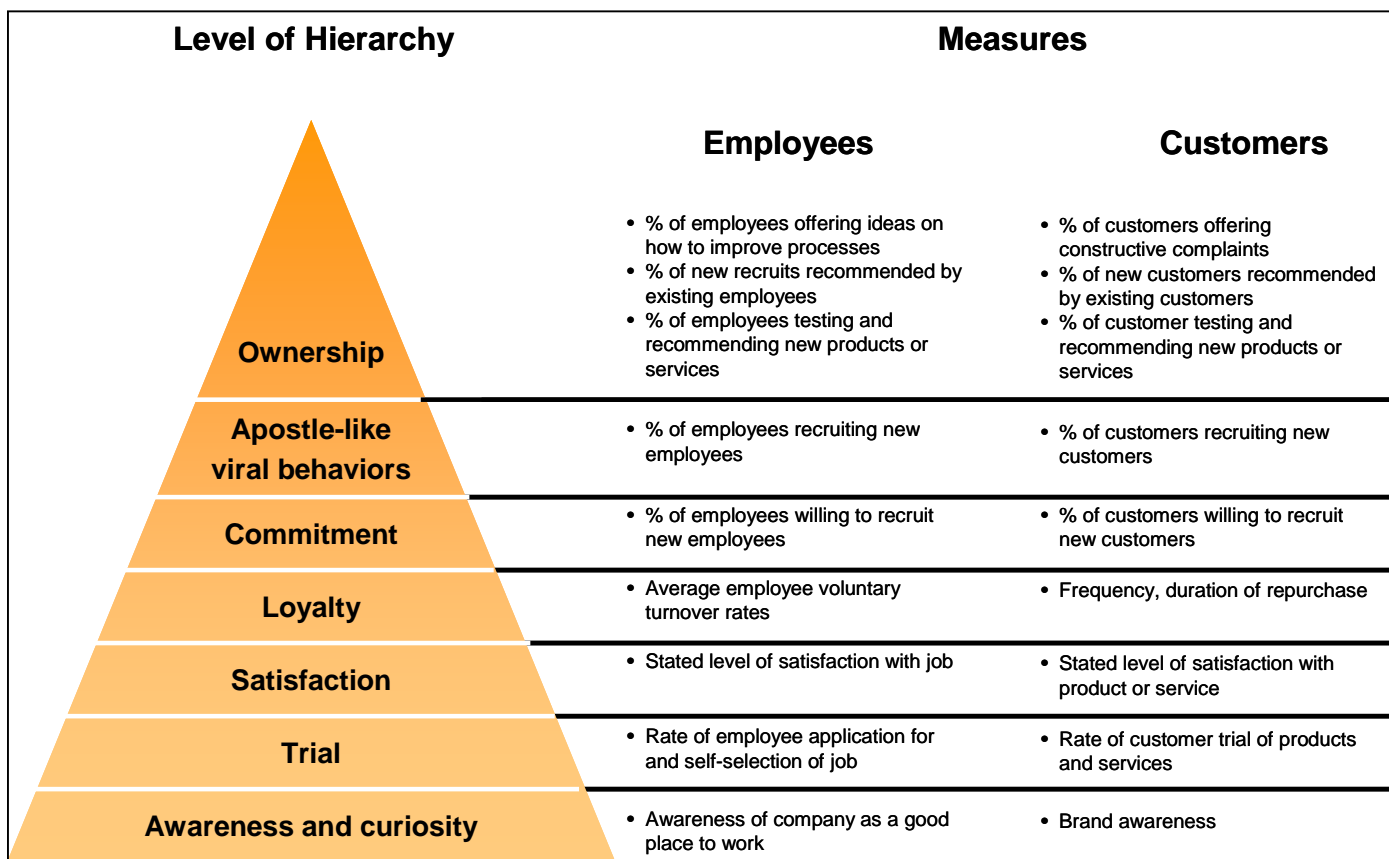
Level of Hierarchy

Measures

Employees

Customers

Ownership

- % of employees offering ideas on how to improve processes
- % of new recruits recommended by existing employees
- % of employees testing and recommending new products or services

- % of customers offering constructive complaints
- % of new customers recommended by existing customers
- % of customer testing and recommending new products or services

Apostle-like viral behaviors

- % of employees recruiting new employees

- % of customers recruiting new customers

Commitment

- % of employees willing to recruit new employees

- % of customers willing to recruit new customers

Loyalty

- Average employee voluntary turnover rates

- Frequency, duration of repurchase

Satisfaction

- Stated level of satisfaction with job

- Stated level of satisfaction with product or service

Trial

- Rate of employee application for and self-selection of job

- Rate of customer trial of products and services

Awareness and curiosity

- Awareness of company as a good place to work

- Brand awareness